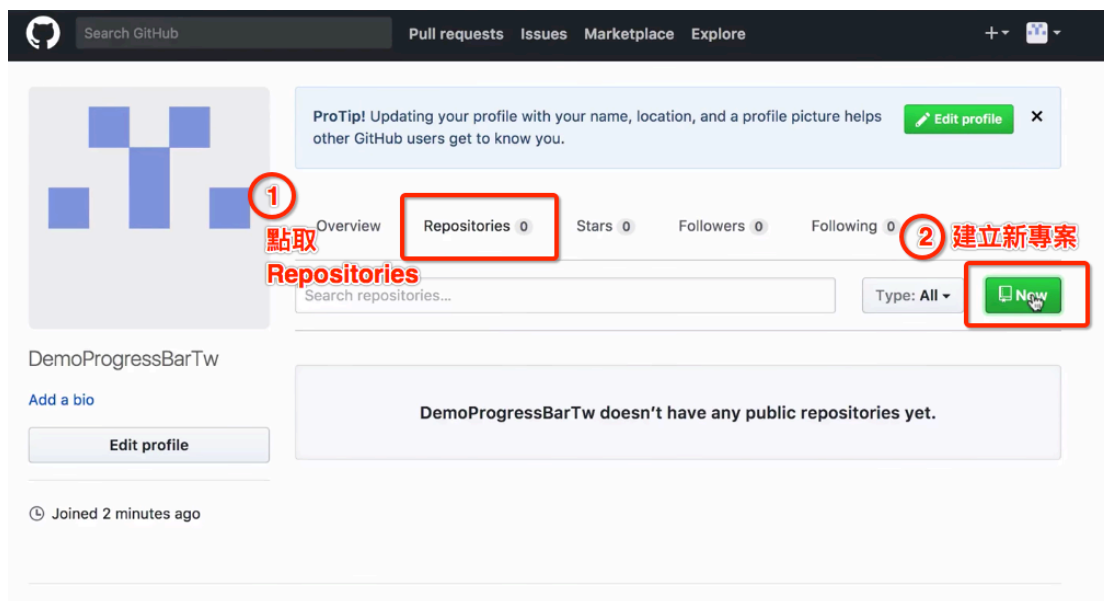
Search GitHub

Pull requests Issues Marketplace Explore

+

ProTip! Updating your profile with your name, location, and a profile picture helps other GitHub users get to know you.

Edit profile

①
點取
Repositories

Overview Repositories 0 Stars 0 Followers 0 Following 0

② 建立新專案

Search repositories...

Type: All

New

DemoProgressBarTw

Add a bio

Edit profile

Joined 2 minutes ago

DemoProgressBarTw doesn't have any public repositories yet.